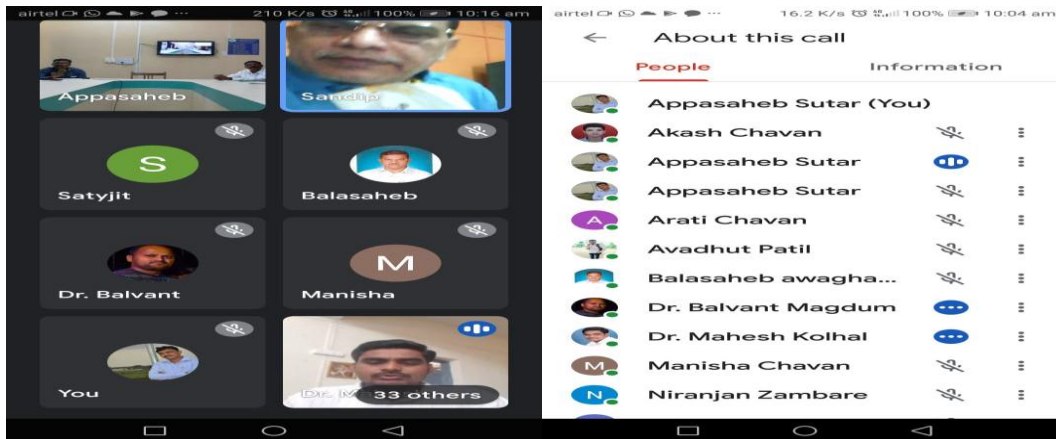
airtel 210 K/s 100% 10:16 am

Appasaheb

Sandip

S

Satyjit

Balasaheb

Dr. Balvant

M

Manisha

You

Dr. M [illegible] 33 others

airtel 16.2 K/s 100% 10:04 am

About this call

People

Information

Appasaheb Sutar (You)

Akash Chavan

Appasaheb Sutar

Appasaheb Sutar

A

Arati Chavan

Avadhut Patil

Balasaheb awagha...

Dr. Balvant Magdum

Dr. Mahesh Kolhal

M

Manisha Chavan

N

Niranjan Zambare